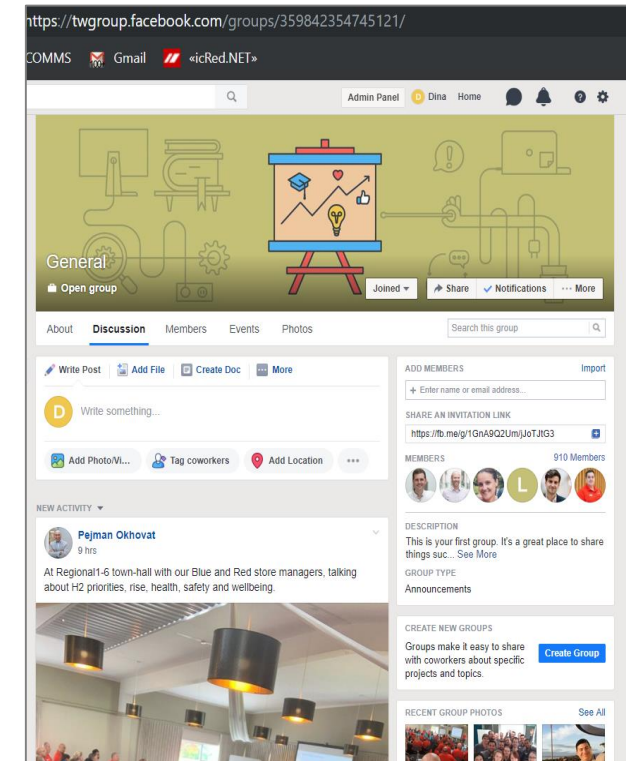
https://twgroup.facebook.com/groups/359842354745121/

COMMS Gmail «icRed.NET»

Admin Panel D Dina Home

General
Open group

Joined ▾ Share ✓ Notifications ··· More

About Discussion Members Events Photos

Search this group

Write Post Add File Create Doc More

D Write something...

Add Photo/Vi... Tag coworkers Add Location •••

NEW ACTIVITY ▾

Pejman Okhovat
9 hrs

At Regional1-6 town-hall with our Blue and Red store managers, talking about H2 priorities, rise, health, safety and wellbeing.

ADD MEMBERS Import

+ Enter name or email address...

SHARE AN INVITATION LINK

https://fb.me/g/1GnA9Q2Um/jJoTJtG3

MEMBERS 910 Members

L

DESCRIPTION

This is your first group. It's a great place to share things suc... See More

GROUP TYPE

Announcements

CREATE NEW GROUPS

Groups make it easy to share with coworkers about specific projects and topics.

Create Group

RECENT GROUP PHOTOS See All